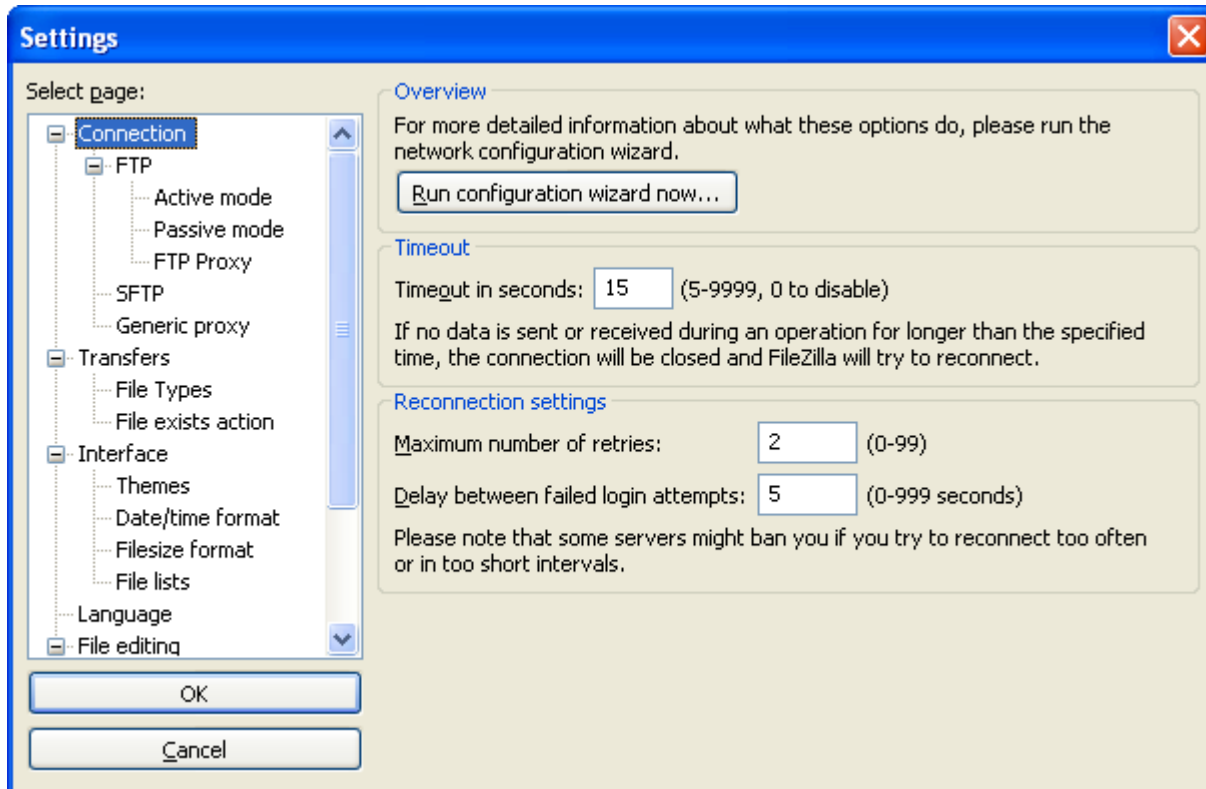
Settings

Select page:

Connection
FTP
Active mode
Passive mode
FTP Proxy
SFTP
Generic proxy
Transfers
File Types
File exists action
Interface
Themes
Date/time format
Filesize format
File lists
Language
File editing

OK

Cancel

Overview

For more detailed information about what these options do, please run the network configuration wizard.

Run configuration wizard now...

Timeout

Timeout in seconds: 15 (5-9999, 0 to disable)

If no data is sent or received during an operation for longer than the specified time, the connection will be closed and FileZilla will try to reconnect.

Reconnection settings

Maximum number of retries: 2 (0-99)

Delay between failed login attempts: 5 (0-999 seconds)

Please note that some servers might ban you if you try to reconnect too often or in too short intervals.